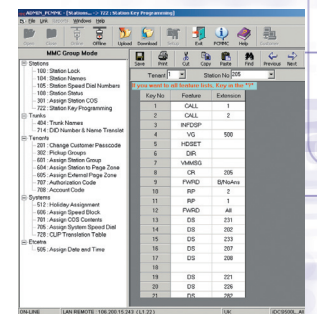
ADMIN_PCMMC - [Station... - 722 : Station Key Programming]

File Link Windows Help

Offline Upload Download Exit PCMMC Help

MMC Group Mode

Stations
100 : Station Lock
104 : Station Names
105 : Station Speed Dial Numbers
110 : Station Status
301 : Assign Station COS
722 : Station Key Programming
Trunks
404 : Trunk Names
714 : DID Number & Name Translat
Tenants
201 : Change Customer Passcode
302 : Pickup Groups
601 : Assign Station Group
604 : Assign Station to Page Zone
605 : Assign External Page Zone
707 : Authorization Code
708 : Account Code
Systems
512 : Holiday Assignment
606 : Assign Speed Block
701 : Assign COS Contents
705 : Assign System Speed Dial
728 : CLIP Translation Table
Etcetra
505 : Assign Date and Time

Save Print Cut Copy Paste Find Previous Next

Tenant 1 Station No 206

If you want to edit feature key, Key in the "*"

| Key No | Feature | Extension |
|---|---|---|
| 1 | CALL | 1 |
| 2 | CALL | 2 |
| 3 | INFOSP | |
| 4 | VG | 500 |
| 5 | HDSET | |
| 6 | DIR | |
| 7 | VMMSG | |
| 8 | CR | 205 |
| 9 | FWRD | B/NoAns |
| 10 | RP | 2 |
| 11 | RP | 1 |
| 12 | FWRD | All |
| 13 | DS | 231 |
| 14 | DS | 202 |
| 15 | DS | 233 |
| 16 | DS | 207 |
| 17 | DS | 208 |
| 18 | | |
| 19 | DS | 221 |
| 20 | DS | 226 |
| 21 | DS | 262 |

ON-LINE LAN REMOTE : 108.200.15.243 (L1.22) UK IDCS500_A6